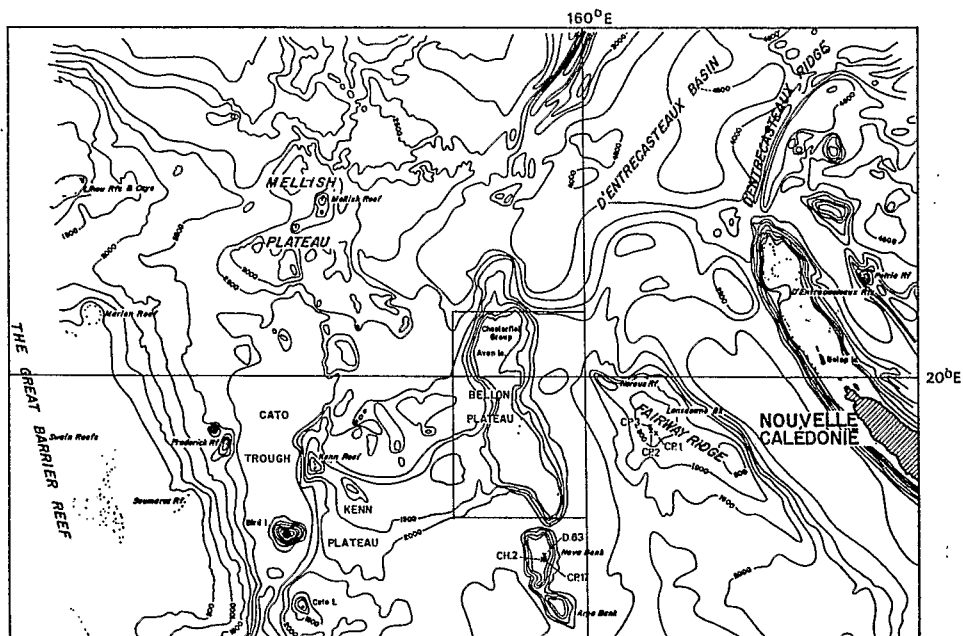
160°E

D'ENTRECASTEAUX BASIN

D'ENTRECASTEAUX RIDGE

MELLISH

Mellish Reef

PLATEAU

Marion Reef

THE GREAT BARRIER REEF

Swain Reefs

Saumarez Rf.

Frederick Rf.

CATO

TROUGH

Kenn Reef

KENN

PLATEAU

Bird I.

Cato I.

Chesterfield Group

Avon Is.

BELLONA

PLATEAU

D.63

CH.2

Nova Bank

CP.17

Arna Bank

Nereus Rf

Lansdowne Bk

CP.3

CP.1

CP.2

FAIRWAY RIDGE

NOUVELLE CALÉDONIE

D'Entrecasteaux Rfs

Belep Is.

20°E

1000

2000

3000

4000

1500

2500

3500